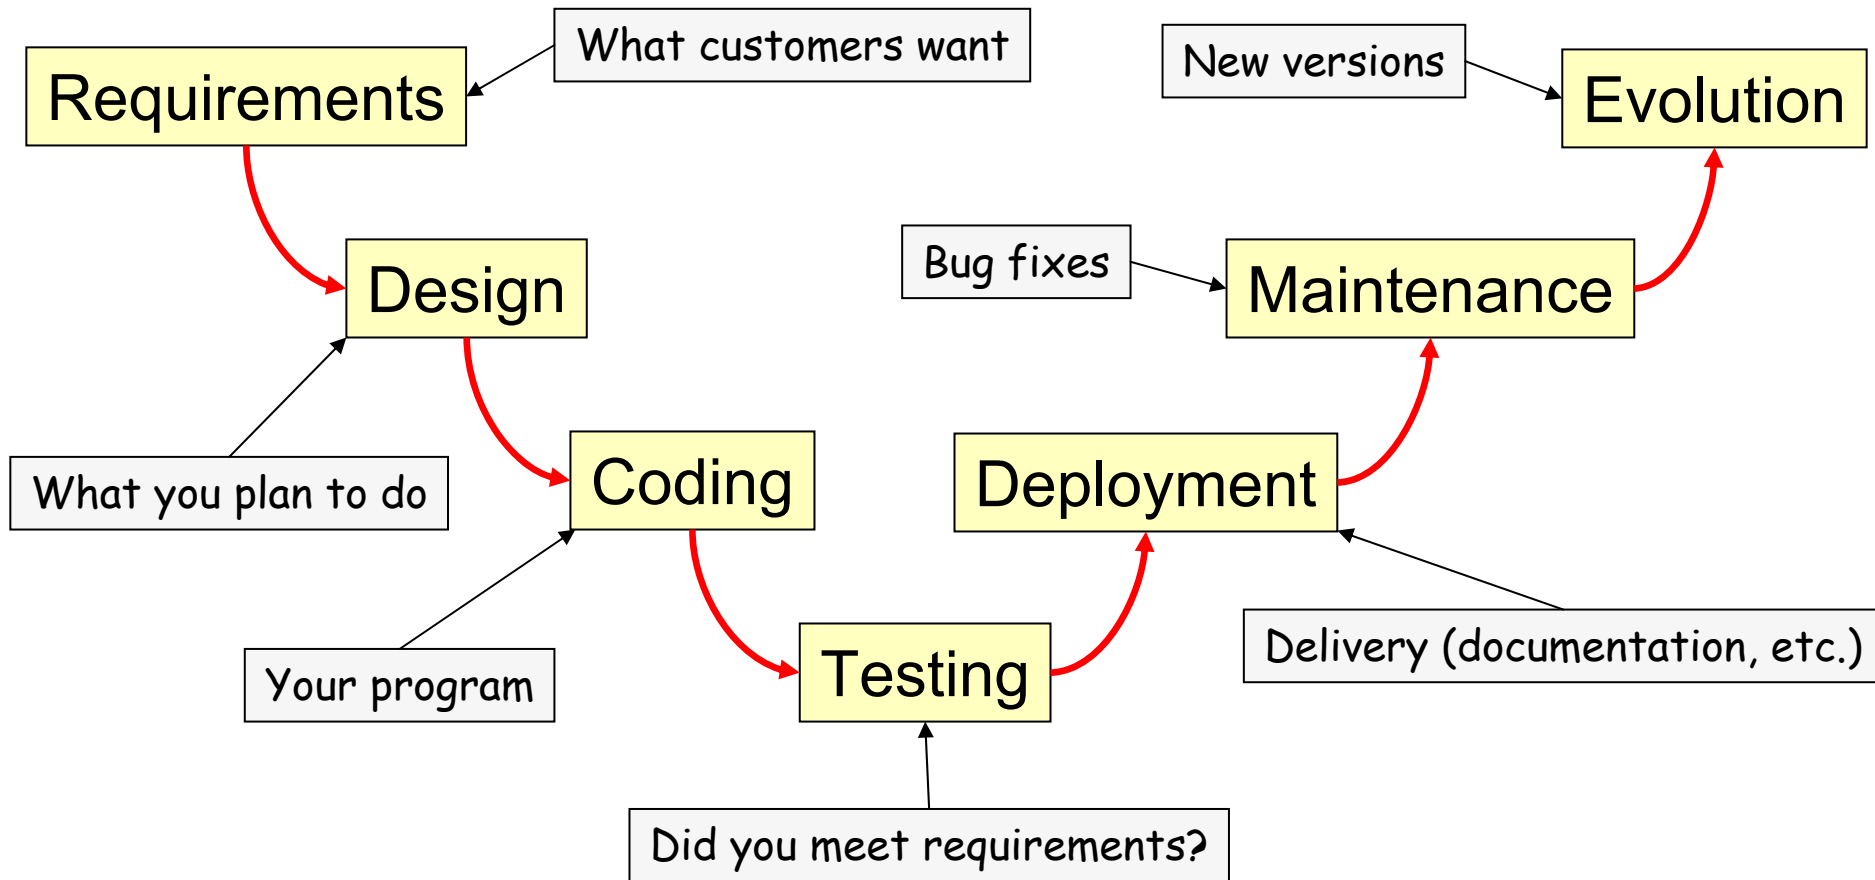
Requirements

What customers want

Design

What you plan to do

Coding

Your program

Testing

Did you meet requirements?

Deployment

Delivery (documentation, etc.)

Maintenance

Bug fixes

Evolution

New versions